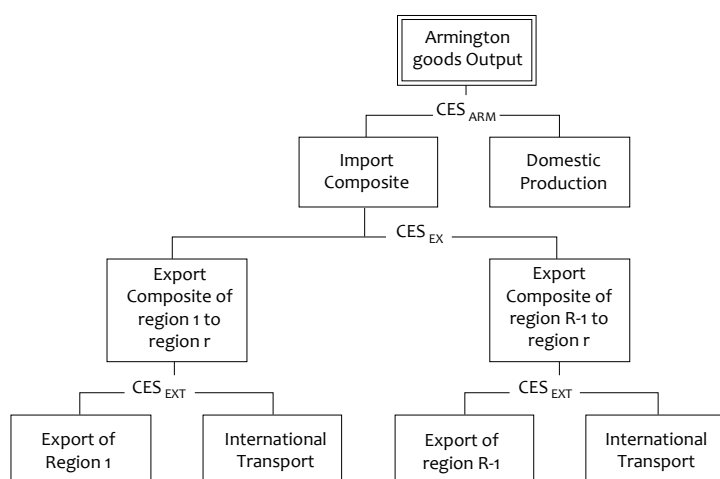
Armington goods Output

$CES_{ARM}$

Import Composite

Domestic Production

$CES_{EX}$

Export Composite of region 1 to region r

Export Composite of region R-1 to region r

$CES_{EXT}$

$CES_{EXT}$

Export of Region 1

International Transport

Export of region R-1

International Transport